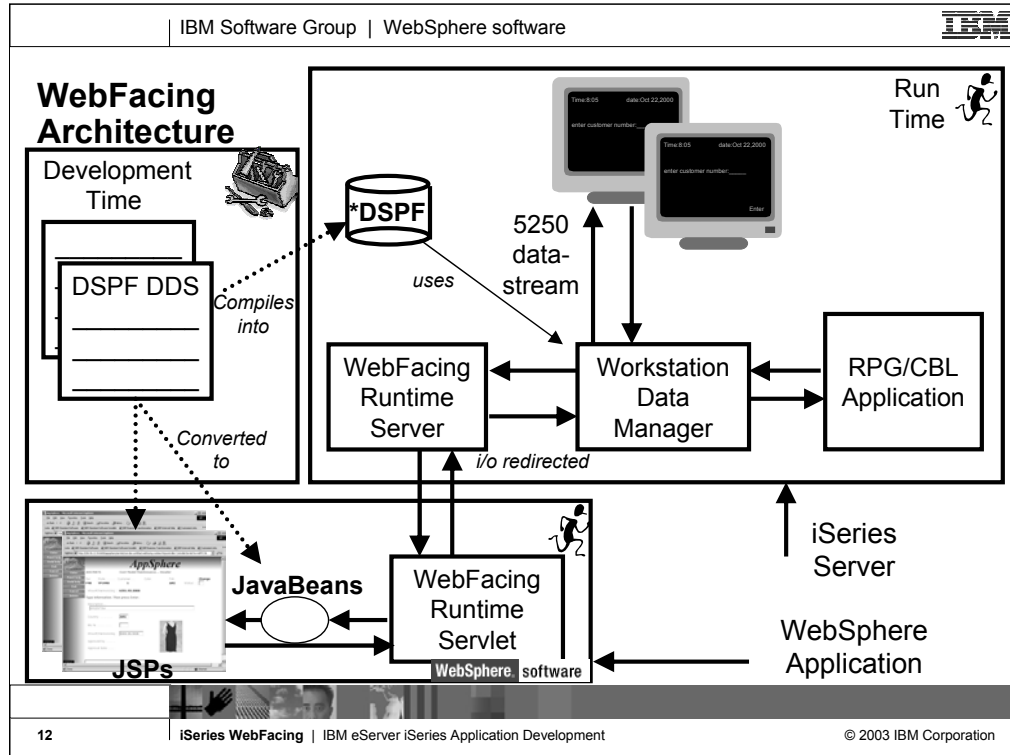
IBM Software Group | WebSphere software

IBM

WebFacing Architecture

Development Time

DSPF DDS

Compiles into

Converted to

*DSPF

uses

Time:8:05 date:Oct 22,2000
enter customer number:____

Time:8:05 date:Oct 22,2000
enter customer number:____
Enter

Run Time

5250 data-stream

WebFacing Runtime Server

Workstation Data Manager

RPG/CBL Application

i/o redirected

AppSphere

JavaBeans

JSPs

WebFacing Runtime Servlet

WebSphere. software

iSeries Server

WebSphere Application

12 | iSeries WebFacing | IBM eServer iSeries Application Development © 2003 IBM Corporation